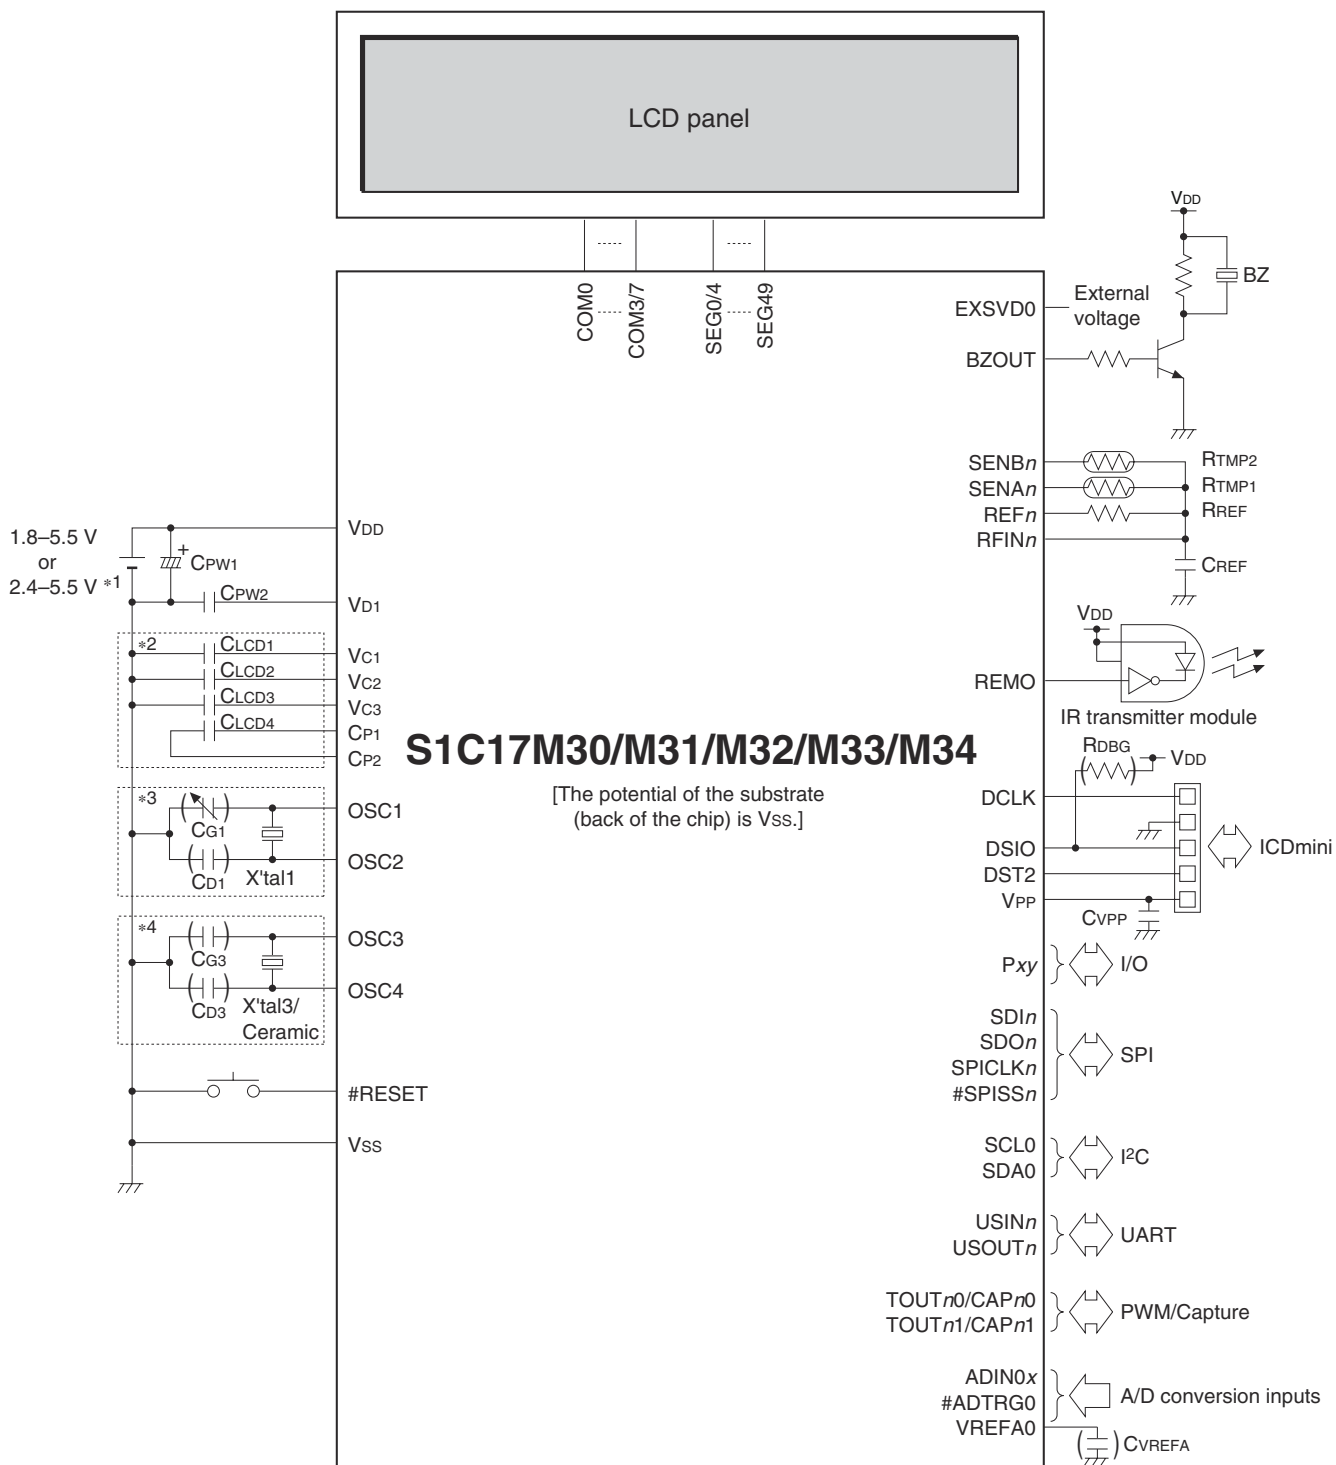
LCD panel

COM0 COM3/7 SEG0/4 SEG49

VDD

BZ

EXSVD0 External voltage

BZOUT

SENBn RTMP2
SENAn RTMP1
REFn RREF
RFINn
CREF

1.8–5.5 V or 2.4–5.5 V *1

CPW1
VDD
CPW2
VD1

*2
CLCD1 VC1
CLCD2 VC2
CLCD3 VC3
CLCD4 CP1
CP2

VDD

REMO

IR transmitter module

S1C17M30/M31/M32/M33/M34

RDBG VDD

[The potential of the substrate (back of the chip) is VSS.]

*3
CG1 OSC1
CD1 X'tal1 OSC2

DCLK
DSIO ICDmini
DST2
VPP
CVPP

*4
CG3 OSC3
CD3 X'tal3/ Ceramic OSC4

Pxy I/O

SDIn
SDOn
SPICLKn SPI
#SPISSn

#RESET

VSS

SCL0
SDA0 I$^2$C

USINn
USOUTn UART

TOUTn0/CAPn0
TOUTn1/CAPn1 PWM/Capture

ADIN0x
#ADTRG0 A/D conversion inputs
VREFA0
CVREFA